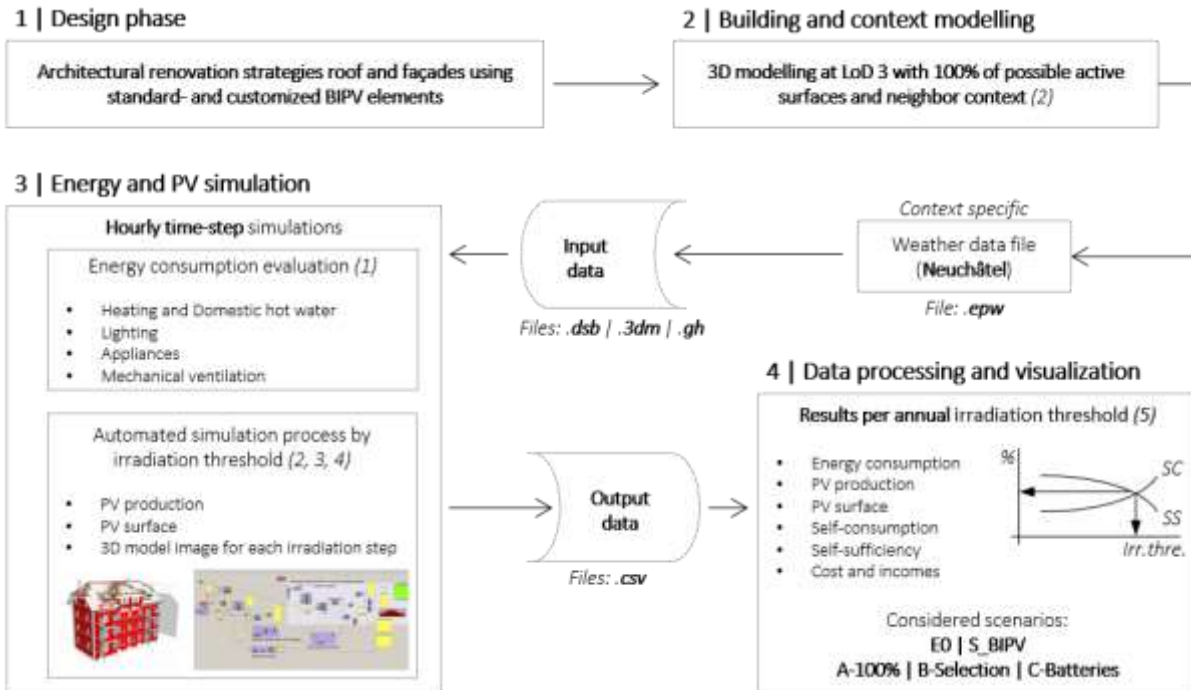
1 | Design phase

Architectural renovation strategies roof and façades using standard- and customized BIPV elements

2 | Building and context modelling

3D modelling at LoD 3 with 100% of possible active surfaces and neighbor context *(2)*

3 | Energy and PV simulation

**Hourly time-step** simulations

Energy consumption evaluation *(1)*

- Heating and Domestic hot water
- Lighting
- Appliances
- Mechanical ventilation

Automated simulation process by irradiation threshold *(2, 3, 4)*

- PV production
- PV surface
- 3D model image for each irradiation step

**Input data**

*Files: .dsb | .3dm | .gh*

*Context specific*

Weather data file (**Neuchâtel**)

*File: .epw*

**Output data**

*Files: .csv*

4 | Data processing and visualization

**Results per annual** irradiation threshold *(5)*

- Energy consumption
- PV production
- PV surface
- Self-consumption
- Self-sufficiency
- Cost and incomes

%

SC

SS

Irr.thre.

Considered scenarios:

**E0 | S_BIPV**

**A-100% | B-Selection | C-Batteries**